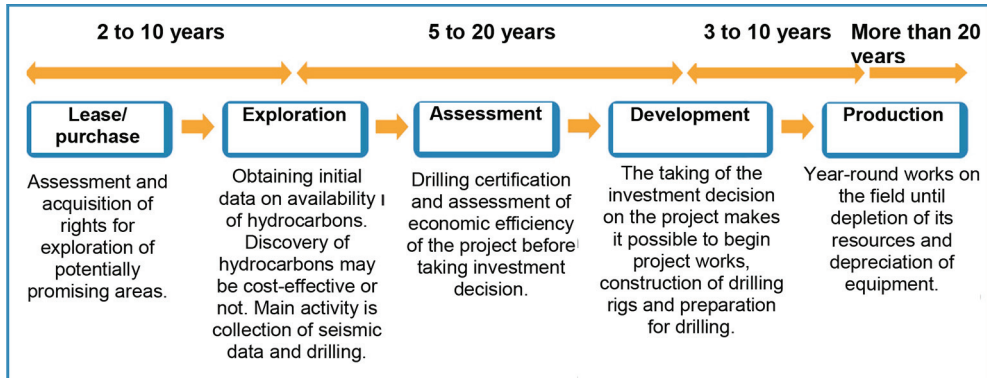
2 to 10 years

5 to 20 years

3 to 10 years

More than 20 years

Lease/ purchase

Exploration

Assessment

Development

Production

Assessment and acquisition of rights for exploration of potentially promising areas.

Obtaining initial data on availability of hydrocarbons. Discovery of hydrocarbons may be cost-effective or not. Main activity is collection of seismic data and drilling.

Drilling certification and assessment of economic efficiency of the project before taking investment decision.

The taking of the investment decision on the project makes it possible to begin project works, construction of drilling rigs and preparation for drilling.

Year-round works on the field until depletion of its resources and depreciation of equipment.